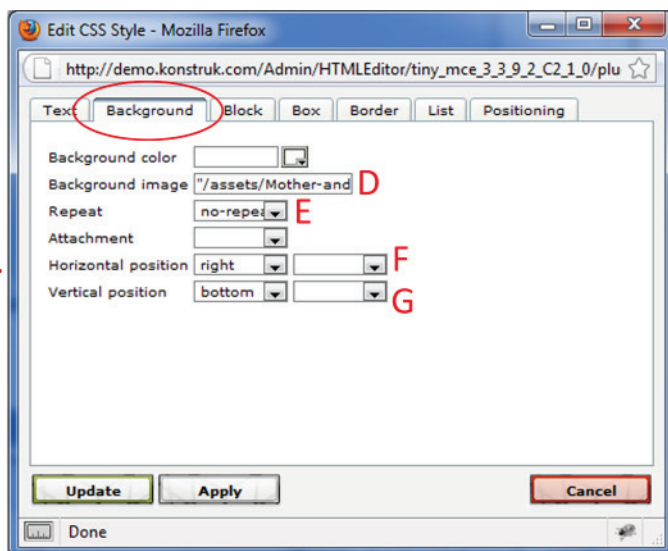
Edit CSS Style - Mozilla Firefox

http://demo.konstruk.com/Admin/HTMLEditor/tiny_mce_3_3_9_2_C2_1_0/plu

Text | Background | Block | Box | Border | List | Positioning

Background color

Background image "/assets/Mother-and D

Repeat no-repea E

Attachment

Horizontal position right F

Vertical position bottom G

Update Apply Cancel

Done